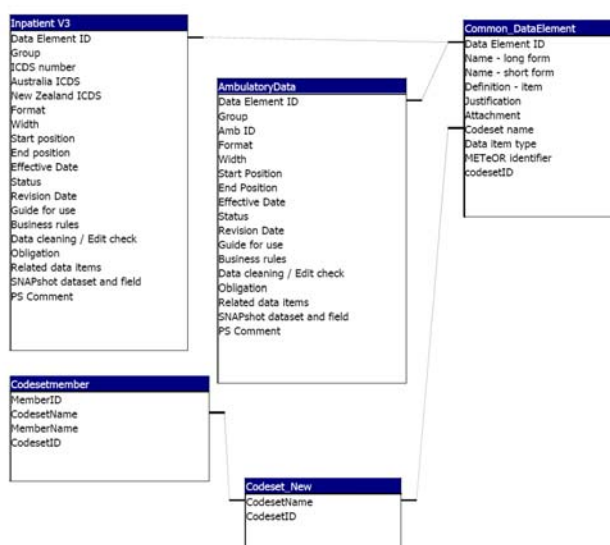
Inpatient V3
Data Element ID
Group
ICDS number
Australia ICDS
New Zealand ICDS
Format
Width
Start position
End position
Effective Date
Status
Revision Date
Guide for use
Business rules
Data cleaning / Edit check
Obligation
Related data items
SNAPshot dataset and field
PS Comment

AmbulatoryData
Data Element ID
Group
Amb ID
Format
Width
Start Position
End Position
Effective Date
Status
Revision Date
Guide for use
Business rules
Data cleaning / Edit check
Obligation
Related data items
SNAPshot dataset and field
PS Comment

Common_DataElement
Data Element ID
Name - long form
Name - short form
Definition - item
Justification
Attachment
Codeset name
Data item type
METeOR identifier
codesetID

Codesetmember
MemberID
CodesetName
MemberName
CodesetID

Codeset_New
CodesetName
CodesetID